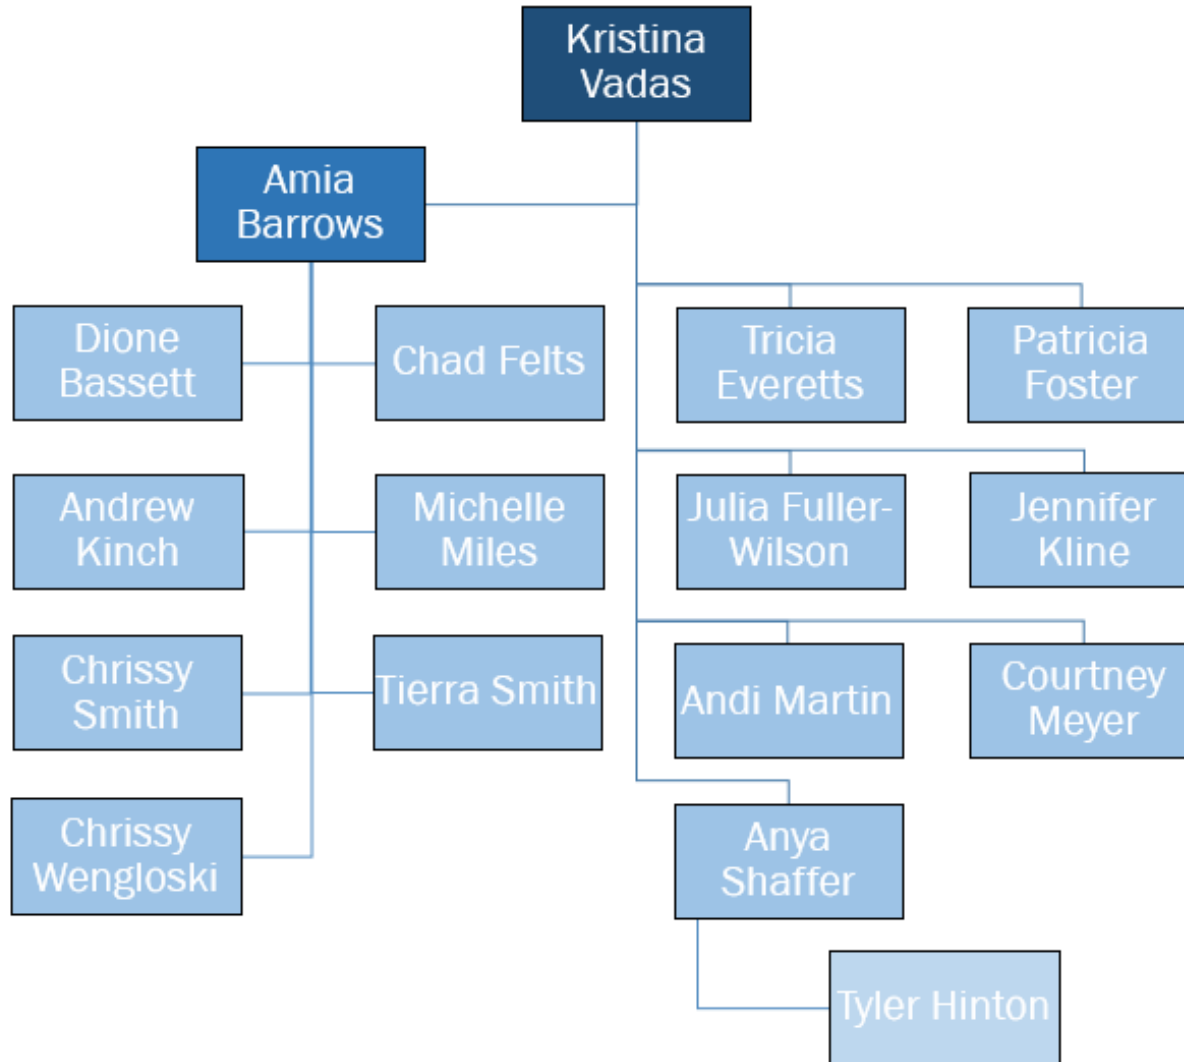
Kristina Vadas

Amia Barrows

Dione Bassett

Chad Felts

Andrew Kinch

Michelle Miles

Chrissy Smith

Tierra Smith

Chrissy Wengloski

Tricia Everetts

Patricia Foster

Julia Fuller-Wilson

Jennifer Kline

Andi Martin

Courtney Meyer

Anya Shaffer

Tyler Hinton